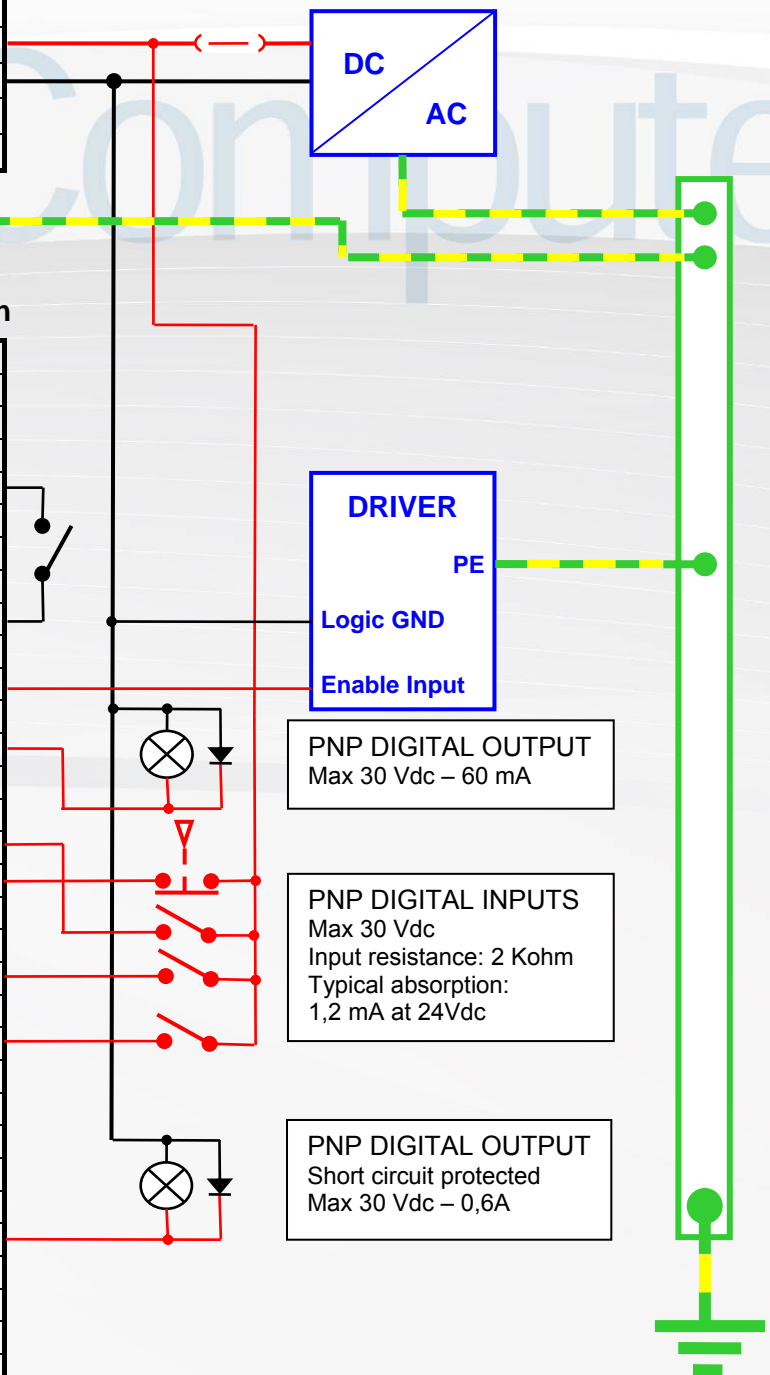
DC
AC

n

DRIVER
PE
Logic GND
Enable Input

PNP DIGITAL OUTPUT
Max 30 Vdc – 60 mA

PNP DIGITAL INPUTS
Max 30 Vdc
Input resistance: 2 Kohm
Typical absorption:
1,2 mA at 24Vdc

PNP DIGITAL OUTPUT
Short circuit protected
Max 30 Vdc – 0,6A